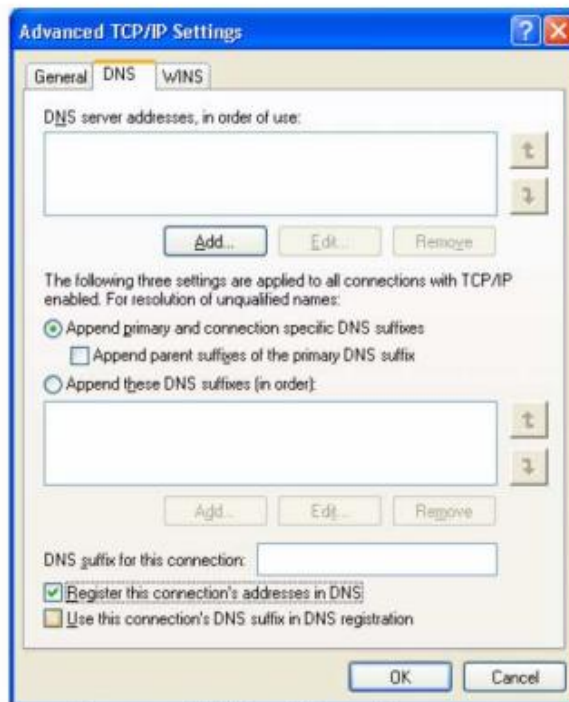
Advanced TCP/IP Settings

?

General DNS WINS

DNS server addresses, in order of use:

Add... Edit... Remove

The following three settings are applied to all connections with TCP/IP enabled. For resolution of unqualified names:

Append primary and connection specific DNS suffixes

Append parent suffixes of the primary DNS suffix

Append these DNS suffixes (in order):

Add... Edit... Remove

DNS suffix for this connection:

Register this connection's addresses in DNS

Use this connection's DNS suffix in DNS registration

OK Cancel